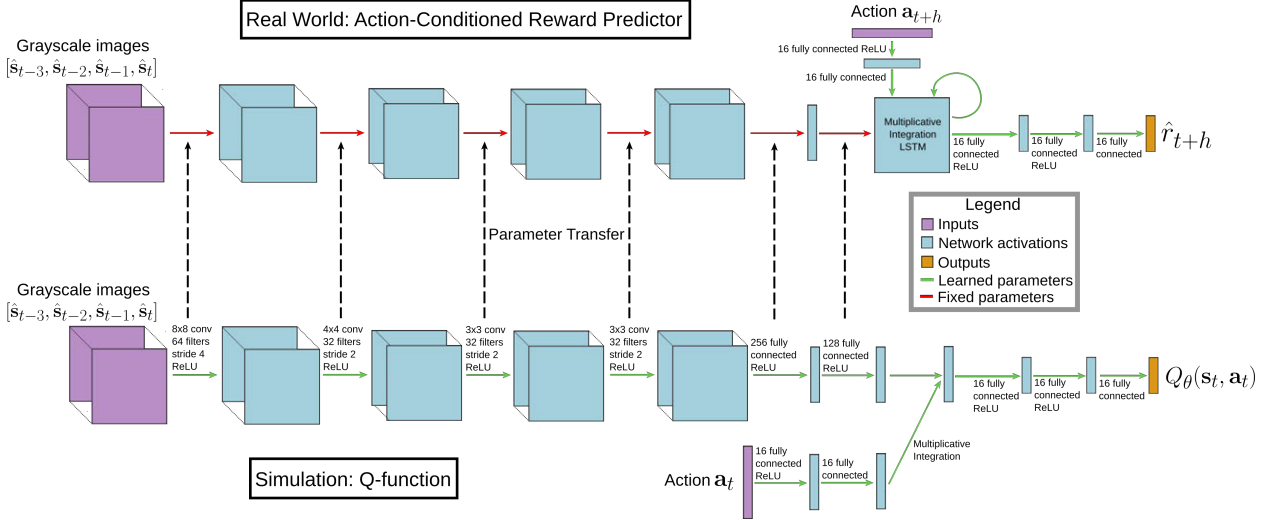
Real World: Action-Conditioned Reward Predictor

Grayscale images
$[\hat{\mathbf{s}}_{t-3}, \hat{\mathbf{s}}_{t-2}, \hat{\mathbf{s}}_{t-1}, \hat{\mathbf{s}}_t]$

Action $\mathbf{a}_{t+h}$

16 fully connected ReLU

16 fully connected

Multiplicative Integration LSTM

16 fully connected ReLU

16 fully connected ReLU

16 fully connected

$\hat{r}_{t+h}$

Legend
Inputs
Network activations
Outputs
Learned parameters
Fixed parameters

Parameter Transfer

Grayscale images
$[\hat{\mathbf{s}}_{t-3}, \hat{\mathbf{s}}_{t-2}, \hat{\mathbf{s}}_{t-1}, \hat{\mathbf{s}}_t]$

8x8 conv 64 filters stride 4 ReLU

4x4 conv 32 filters stride 2 ReLU

3x3 conv 32 filters stride 2 ReLU

3x3 conv 32 filters stride 2 ReLU

256 fully connected ReLU

128 fully connected ReLU

16 fully connected ReLU

16 fully connected ReLU

16 fully connected

$Q_\theta(\mathbf{s}_t, \mathbf{a}_t)$

Multiplicative Integration

Action $\mathbf{a}_t$

16 fully connected ReLU

16 fully connected

Simulation: Q-function